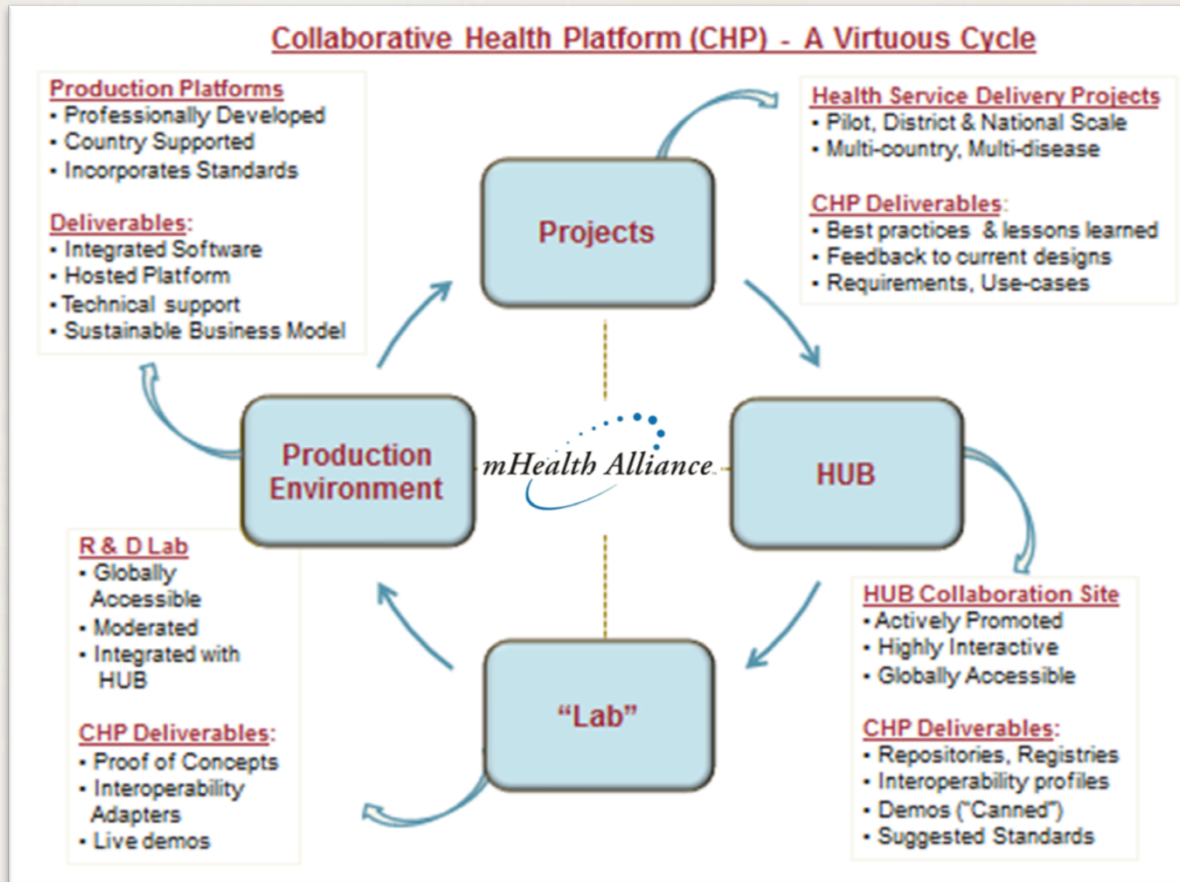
Collaborative Health Platform (CHP) - A Virtuous Cycle

Production Platforms
• Professionally Developed
• Country Supported
• Incorporates Standards

Deliverables:
• Integrated Software
• Hosted Platform
• Technical support
• Sustainable Business Model

Health Service Delivery Projects
• Pilot, District & National Scale
• Multi-country, Multi-disease

CHP Deliverables:
• Best practices & lessons learned
• Feedback to current designs
• Requirements, Use-cases

Projects

Production Environment

mHealth Alliance

HUB

"Lab"

R & D Lab
• Globally Accessible
• Moderated
• Integrated with HUB

CHP Deliverables:
• Proof of Concepts
• Interoperability Adapters
• Live demos

HUB Collaboration Site
• Actively Promoted
• Highly Interactive
• Globally Accessible

CHP Deliverables:
• Repositories, Registries
• Interoperability profiles
• Demos ("Canned")
• Suggested Standards